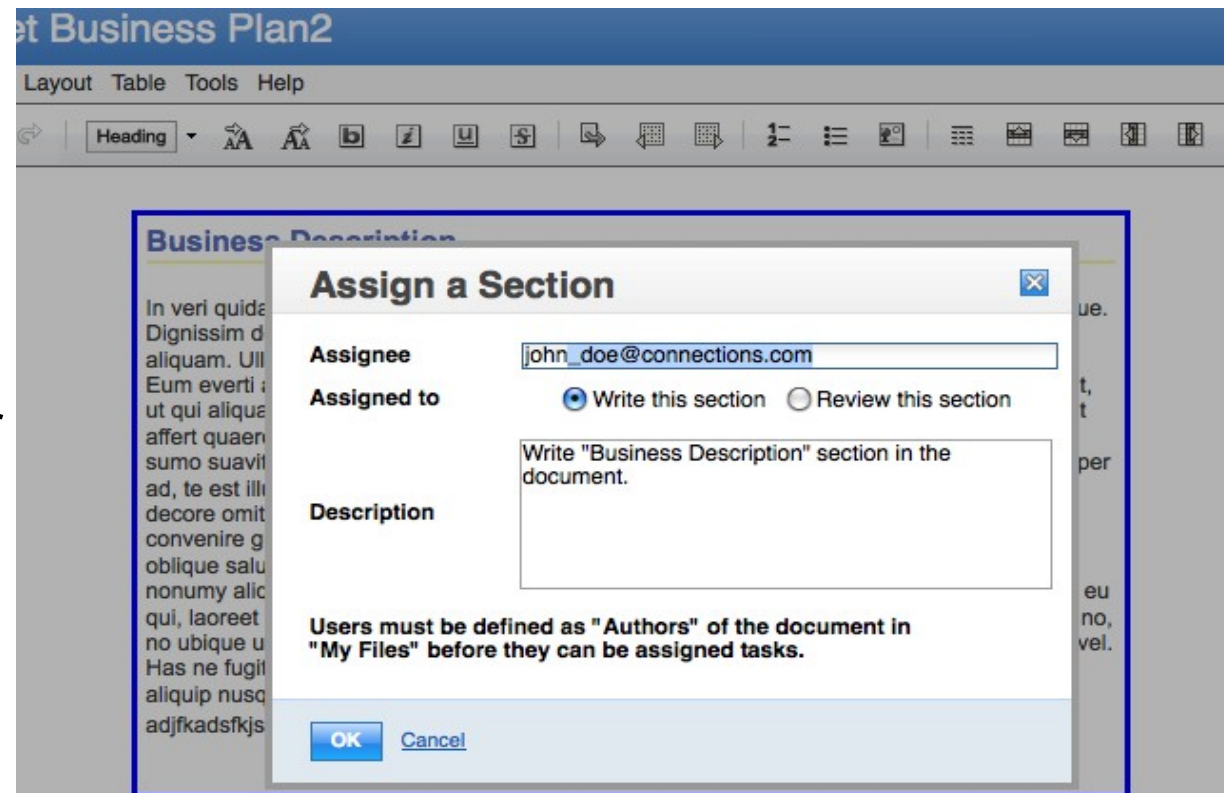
et Business Plan2

Layout Table Tools Help

Heading

Business Description

In veri quida ue.
Dignissim d
aliquam. Ull
Eum everti t,
ut qui aliqua t
affert quaer
sumo suavit per
ad, te est ill
decore omit
convenire g
oblique salu
nonumy alic eu
qui, laoreet no,
no ubique u vel.
Has ne fugit
aliquip nusq
adjfkadsfkjs

Assign a Section

Assignee john_doe@connections.com

Assigned to Write this section Review this section

Description Write "Business Description" section in the document.

Users must be defined as "Authors" of the document in "My Files" before they can be assigned tasks.

OK Cancel